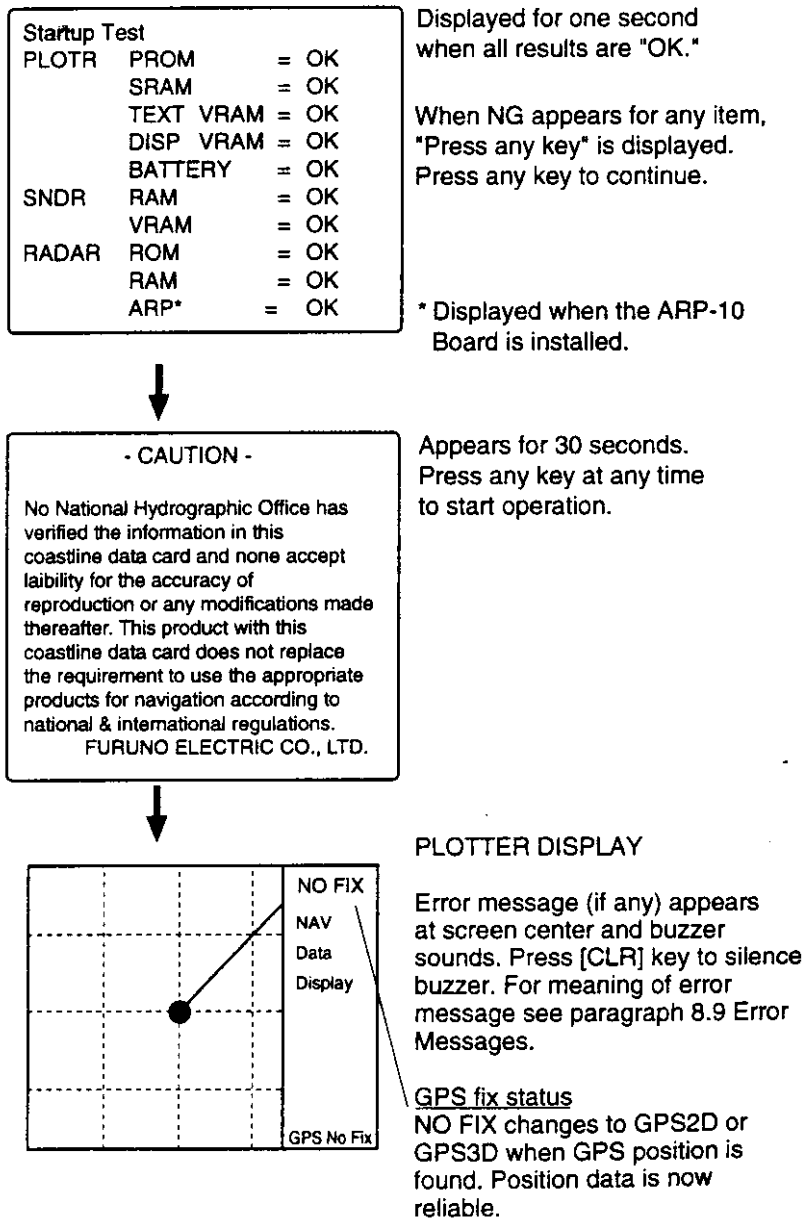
Startup Test

| | | |
|---|---|---|
| PLOTR | PROM | = OK |
| | SRAM | = OK |
| | TEXT VRAM | = OK |
| | DISP VRAM | = OK |
| | BATTERY | = OK |
| SNDR | RAM | = OK |
| | VRAM | = OK |
| RADAR | ROM | = OK |
| | RAM | = OK |
| | ARP* | = OK |

Displayed for one second when all results are "OK."

When NG appears for any item, "Press any key" is displayed. Press any key to continue.

* Displayed when the ARP-10 Board is installed.

- CAUTION -

No National Hydrographic Office has verified the information in this coastline data card and none accept laibility for the accuracy of reproduction or any modifications made thereafter. This product with this coastline data card does not replace the requirement to use the appropriate products for navigation according to national & international regulations.
FURUNO ELECTRIC CO., LTD.

Appears for 30 seconds. Press any key at any time to start operation.

NO FIX
NAV
Data
Display
GPS No Fix

PLOTTER DISPLAY

Error message (if any) appears at screen center and buzzer sounds. Press [CLR] key to silence buzzer. For meaning of error message see paragraph 8.9 Error Messages.

GPS fix status
NO FIX changes to GPS2D or GPS3D when GPS position is found. Position data is now reliable.